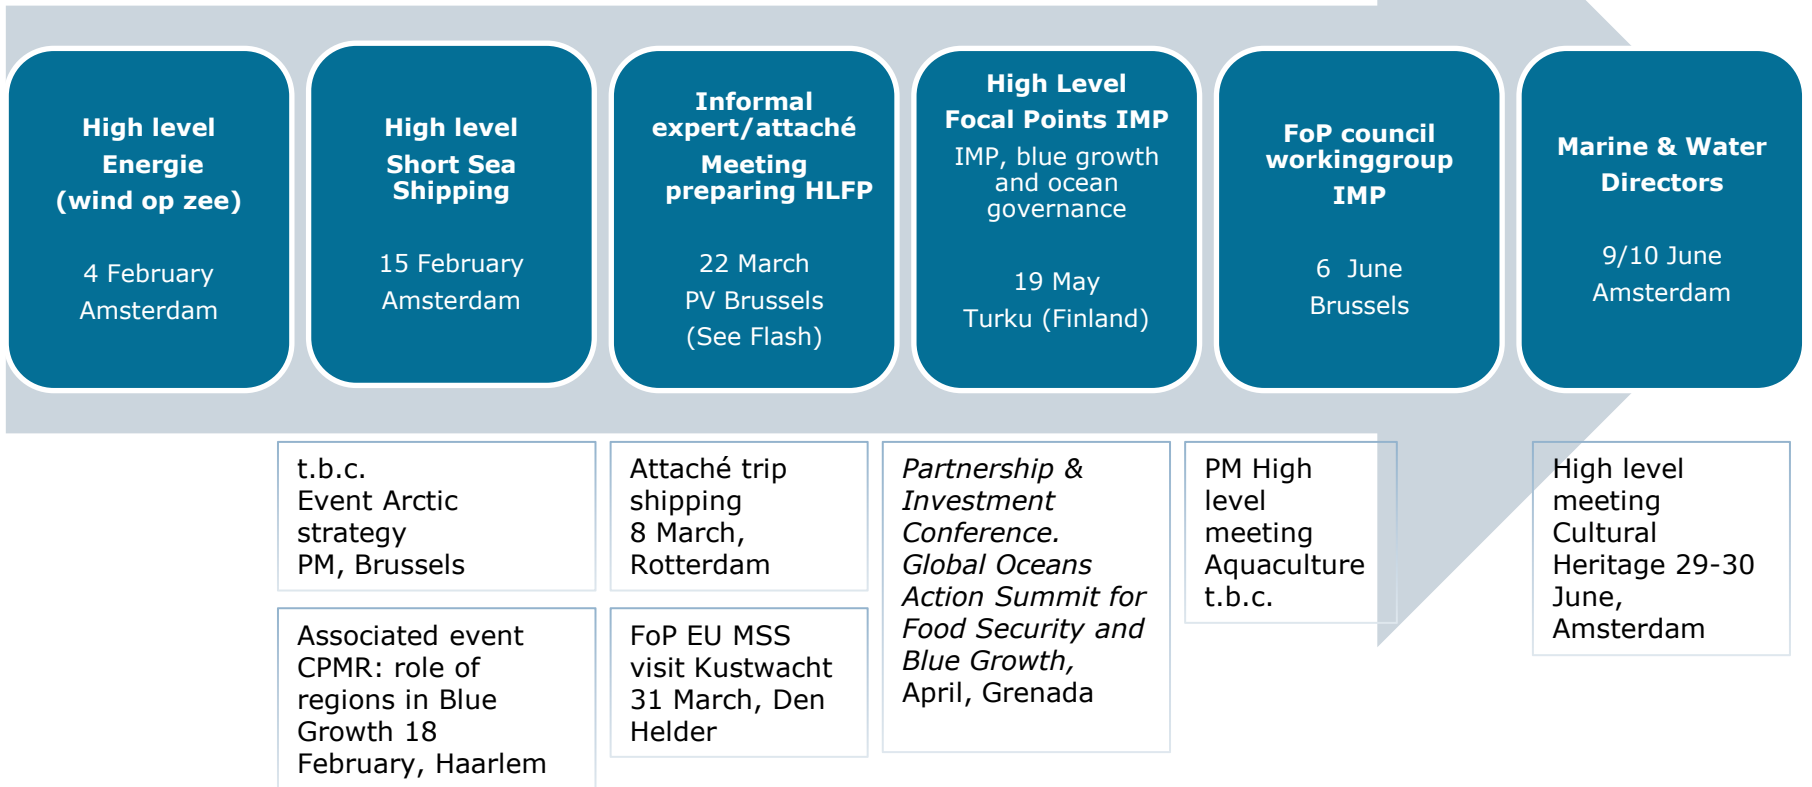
High level Energie (wind op zee)

4 February Amsterdam

High level Short Sea Shipping

15 February Amsterdam

Informal expert/attaché Meeting preparing HLFP

22 March PV Brussels (See Flash)

High Level Focal Points IMP

IMP, blue growth and ocean governance

19 May Turku (Finland)

FoP council workinggroup IMP

6 June Brussels

Marine & Water Directors

9/10 June Amsterdam

t.b.c. Event Arctic strategy PM, Brussels

Associated event CPMR: role of regions in Blue Growth 18 February, Haarlem

Attaché trip shipping 8 March, Rotterdam

FoP EU MSS visit Kustwacht 31 March, Den Helder

Partnership & Investment Conference. Global Oceans Action Summit for Food Security and Blue Growth, April, Grenada

PM High level meeting Aquaculture t.b.c.

High level meeting Cultural Heritage 29-30 June, Amsterdam